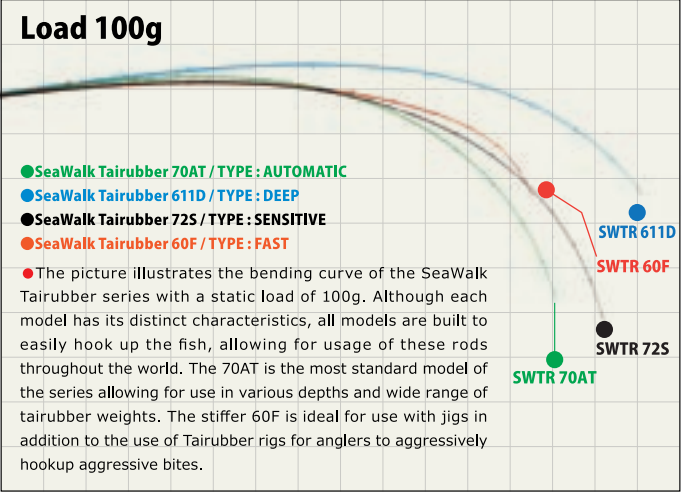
Load 100g

●SeaWalk Tairubber 70AT / TYPE : AUTOMATIC
●SeaWalk Tairubber 611D / TYPE : DEEP
●SeaWalk Tairubber 72S / TYPE : SENSITIVE
●SeaWalk Tairubber 60F / TYPE : FAST

●The picture illustrates the bending curve of the SeaWalk Tairubber series with a static load of 100g. Although each model has its distinct characteristics, all models are built to easily hook up the fish, allowing for usage of these rods throughout the world. The 70AT is the most standard model of the series allowing for use in various depths and wide range of tairubber weights. The stiffer 60F is ideal for use with jigs in addition to the use of Tairubber rigs for anglers to aggressively hookup aggressive bites.

SWTR 611D
SWTR 60F
SWTR 72S
SWTR 70AT